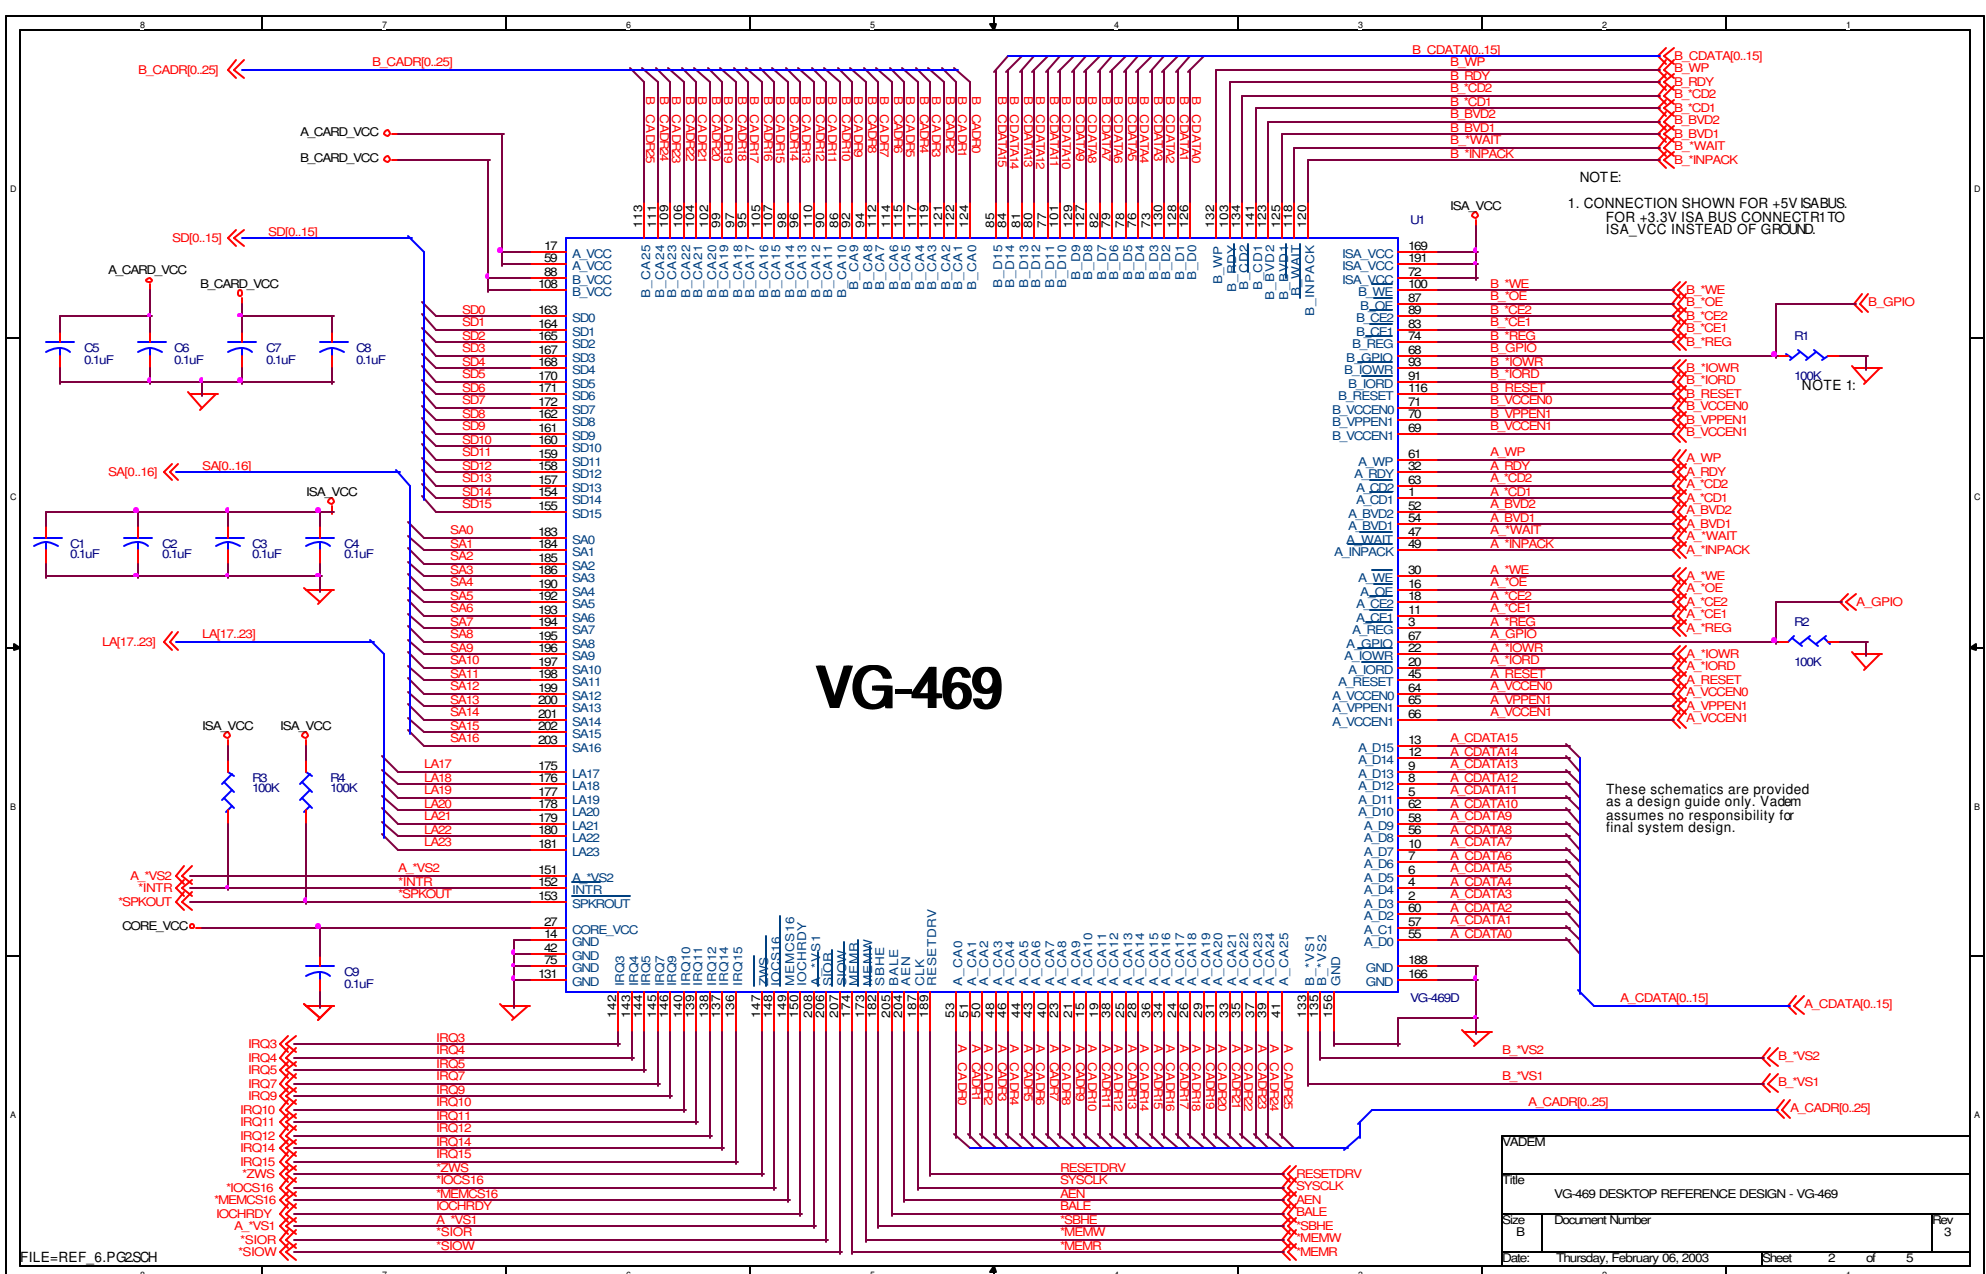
8 7 6 5 4 3 2 1

B_CADR[0..25]
B_CADR[0..25]

B_CDATA[0..15]
B_CDATA[0..15]
B_WP
B_WP
B_RDY
B_RDY
B_*CD2
B_*CD2
B_*CD1
B_*CD1
B_BVD2
B_BVD2
B_BVD1
B_BVD1
B_*WAIT
B_*WAIT
B_*INPACK
B_*INPACK

A_CARD_VCC
B_CARD_VCC

NOTE:
1. CONNECTION SHOWN FOR +5V ISA BUS. FOR +3.3V ISA BUS CONNECT R1 TO ISA_VCC INSTEAD OF GROUND.

ISA_VCC
U1

SD[0..15]
SD[0..15]

A_CARD_VCC
B_CARD_VCC
C5 0.1uF
C6 0.1uF
C7 0.1uF
C8 0.1uF

SA[0..16]
SA[0..16]
ISA_VCC
C1 0.1uF
C2 0.1uF
C3 0.1uF
C4 0.1uF

LA[17..23]
LA[17..23]

ISA_VCC
ISA_VCC
R3 100K
R4 100K

A_*VS2
*INTR
*SPKOUT
CORE_VCC
C9 0.1uF

B_GPIO
R1
100K
NOTE 1:

A_GPIO
R2
100K

VG-469

These schematics are provided as a design guide only. Vadem assumes no responsibility for final system design.

A_CDATA[0..15]
A_CDATA[0..15]

VG-469D

B_*VS2
B_*VS2
B_*VS1
B_*VS1
A_CADR[0..25]
A_CADR[0..25]

IRQ3
IRQ4
IRQ5
IRQ7
IRQ9
IRQ10
IRQ11
IRQ12
IRQ14
IRQ15
*ZWS
*IOCS16
*MEMCS16
IOCHRDY
A_*VS1
*SIOR
*SIOW

RESETDRV
SYSCLK
AEN
BALE
*SBHE
*MEMW
*MEMR

FILE=REF_6.PG2SCH

VADEM
Title
VG-469 DESKTOP REFERENCE DESIGN - VG-469
Size B
Document Number
Rev 3
Date: Thursday, February 06, 2003
Sheet 2 of 5